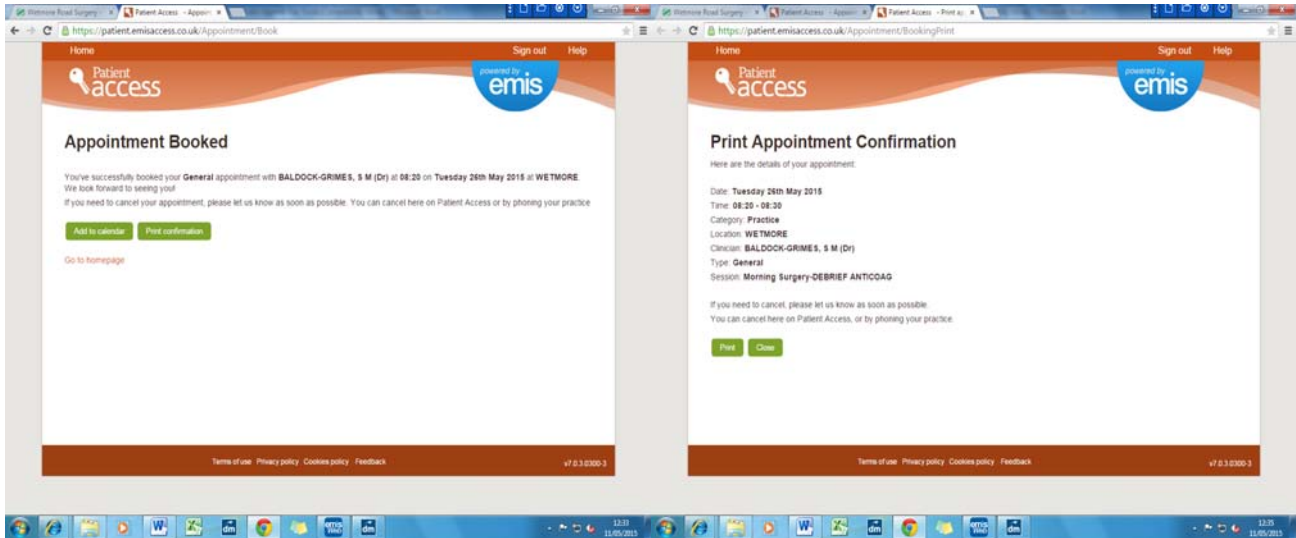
Wetmore Road Surgery | Patient Access - Appoint

https://patient.emisaccess.co.uk/Appointment/Book

Home Sign out Help

Patient access

powered by emis

Appointment Booked

You've successfully booked your General appointment with BALDOCK-GRIMES, S M (Dr) at 08:20 on Tuesday 26th May 2015 at WETMORE. We look forward to seeing you!

If you need to cancel your appointment, please let us know as soon as possible. You can cancel here on Patient Access or by phoning your practice

Add to calendar Print confirmation

Go to homepage

Terms of use Privacy policy Cookies policy Feedback

v7.0.3.0300-3

12:33 11/05/2015

Wetmore Road Surgery | Patient Access - Appoint | Patient Access - Print ap

https://patient.emisaccess.co.uk/Appointment/BookingPrint

Home Sign out Help

Patient access

powered by emis

Print Appointment Confirmation

Here are the details of your appointment:

Date: Tuesday 26th May 2015
Time: 08:20 - 08:30
Category: Practice
Location: WETMORE
Clinician: BALDOCK-GRIMES, S M (Dr)
Type: General
Session: Morning Surgery-DEBRIEF ANTICOAG

If you need to cancel, please let us know as soon as possible.
You can cancel here on Patient Access, or by phoning your practice.

Print Close

Terms of use Privacy policy Cookies policy Feedback

v7.0.3.0300-3

12:35 11/05/2015